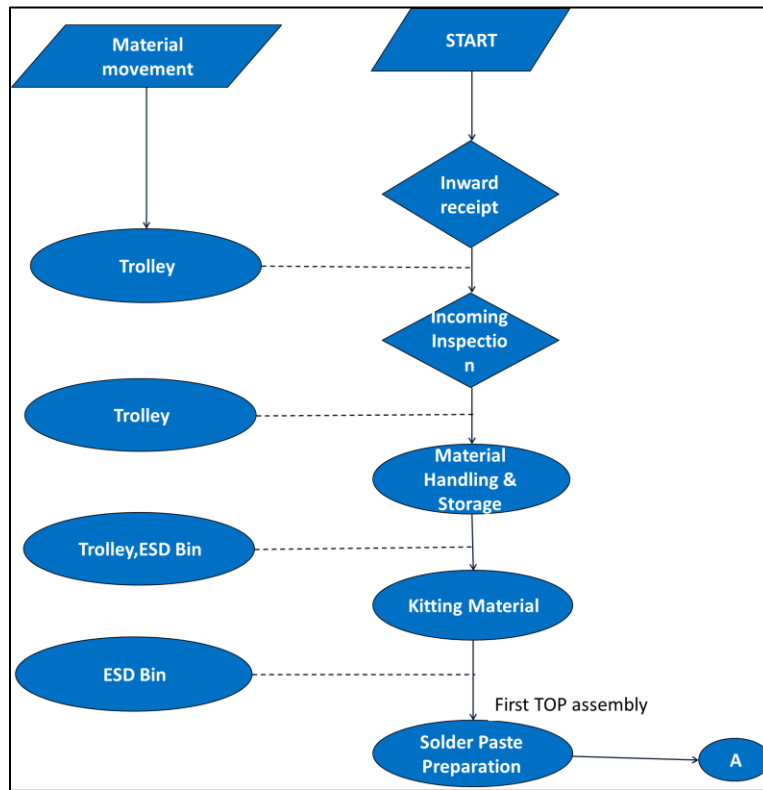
Material movement

START

Inward receipt

Trolley

Incoming Inspection

Trolley

Material Handling & Storage

Trolley,ESD Bin

Kitting Material

ESD Bin

First TOP assembly

Solder Paste Preparation

A